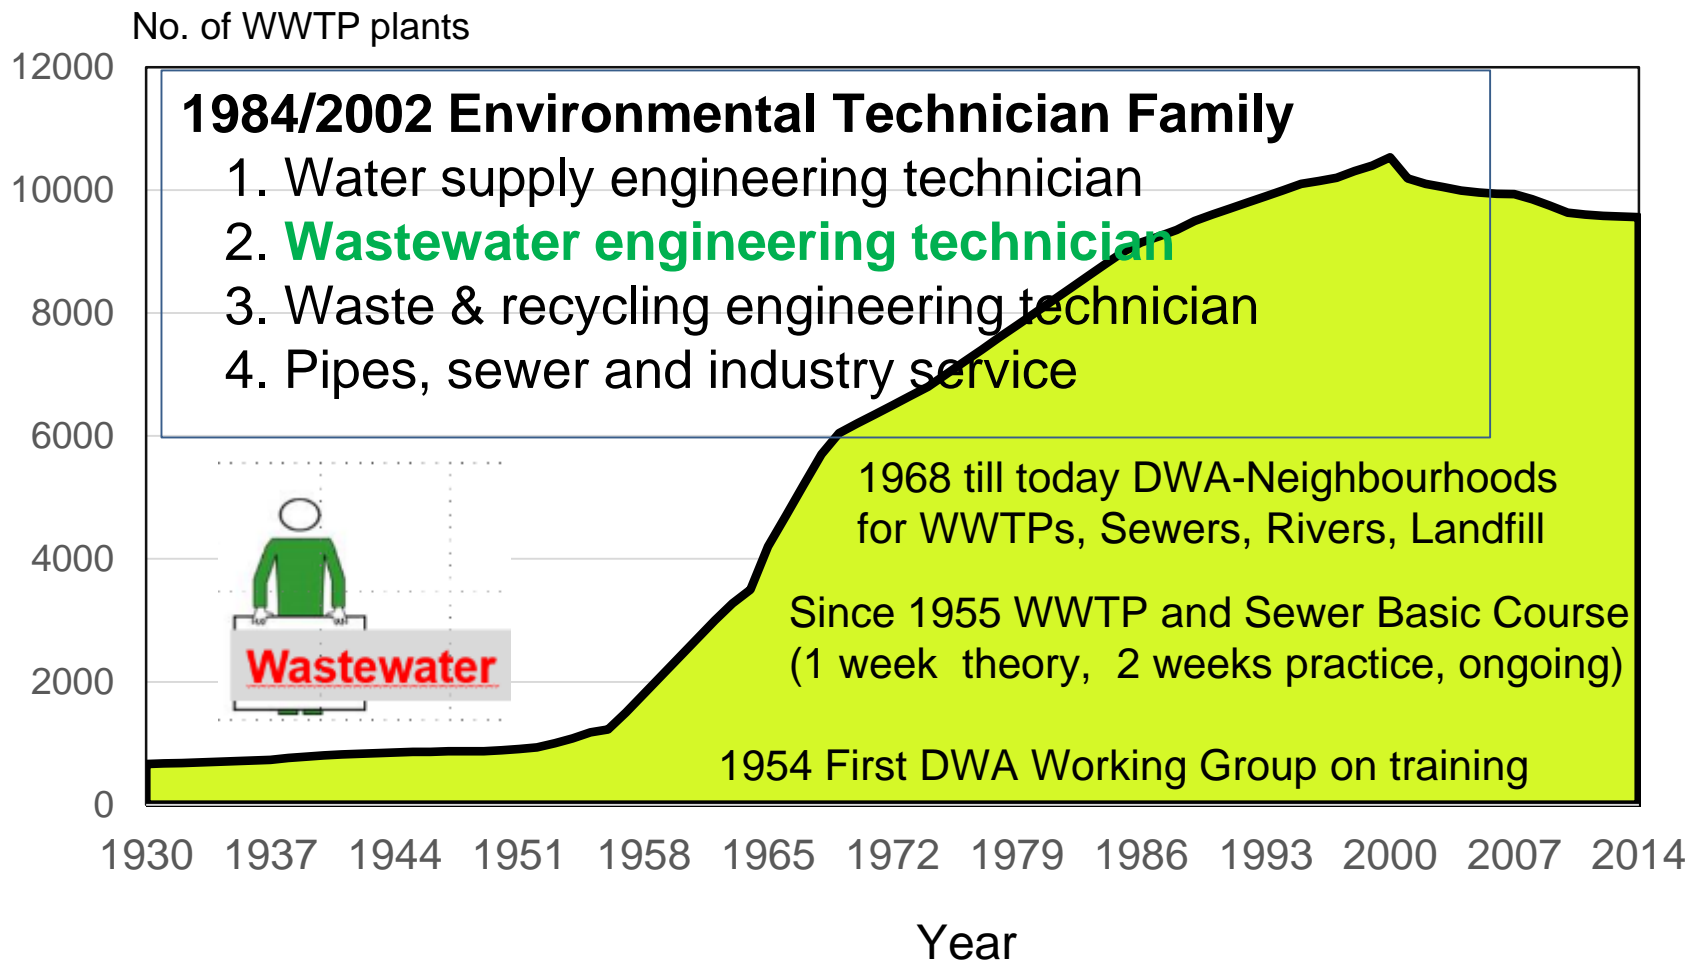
No. of WWTP plants

12000
10000
8000
6000
4000
2000
0

1984/2002 Environmental Technician Family
1. Water supply engineering technician
2. Wastewater engineering technician
3. Waste & recycling engineering technician
4. Pipes, sewer and industry service

Wastewater

1968 till today DWA-Neighbourhoods for WWTPs, Sewers, Rivers, Landfill

Since 1955 WWTP and Sewer Basic Course (1 week theory, 2 weeks practice, ongoing)

1954 First DWA Working Group on training

1930 1937 1944 1951 1958 1965 1972 1979 1986 1993 2000 2007 2014

Year